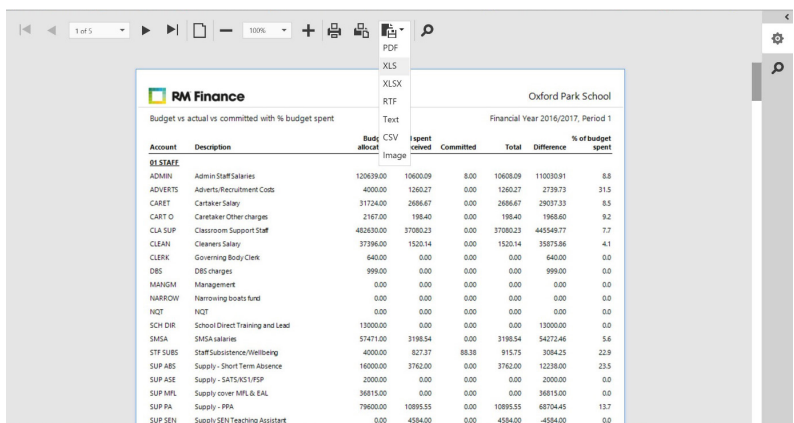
1 of 5 100%

PDF
XLS
XLSX
RTF
Text
CSV
Image

RM Finance

Oxford Park School

Budget vs actual vs committed with % budget spent

Financial Year 2016/2017, Period 1

| Account | Description | Budg allocat | l spent ceived | Committed | Total | Difference | % of budget spent |
|---|---|---|---|---|---|---|---|
| 01 STAFF | | | | | | | |
| ADMIN | Admin Staff Salaries | 120639.00 | 10600.09 | 8.00 | 10608.09 | 110030.91 | 8.8 |
| ADVERTS | Adverts/Recruitment Costs | 4000.00 | 1260.27 | 0.00 | 1260.27 | 2739.73 | 31.5 |
| CARET | Cartaker Salary | 31724.00 | 2686.67 | 0.00 | 2686.67 | 29037.33 | 8.5 |
| CART O | Caretaker Other charges | 2167.00 | 198.40 | 0.00 | 198.40 | 1968.60 | 9.2 |
| CLA SUP | Classroom Support Staff | 482630.00 | 37080.23 | 0.00 | 37080.23 | 445549.77 | 7.7 |
| CLEAN | Cleaners Salary | 37396.00 | 1520.14 | 0.00 | 1520.14 | 35875.86 | 4.1 |
| CLERK | Governing Body Clerk | 640.00 | 0.00 | 0.00 | 0.00 | 640.00 | 0.0 |
| DBS | DBS charges | 999.00 | 0.00 | 0.00 | 0.00 | 999.00 | 0.0 |
| MANGM | Management | 0.00 | 0.00 | 0.00 | 0.00 | 0.00 | 0.0 |
| NARROW | Narrowing boats fund | 0.00 | 0.00 | 0.00 | 0.00 | 0.00 | 0.0 |
| NQT | NQT | 0.00 | 0.00 | 0.00 | 0.00 | 0.00 | 0.0 |
| SCH DIR | School Direct Training and Lead | 13000.00 | 0.00 | 0.00 | 0.00 | 13000.00 | 0.0 |
| SMSA | SMSA salaries | 57471.00 | 3198.54 | 0.00 | 3198.54 | 54272.46 | 5.6 |
| STF SUBS | Staff Subsistence/Wellbeing | 4000.00 | 827.37 | 88.38 | 915.75 | 3084.25 | 22.9 |
| SUP ABS | Supply - Short Term Absence | 16000.00 | 3762.00 | 0.00 | 3762.00 | 12238.00 | 23.5 |
| SUP ASE | Supply - SATS/KS1/FSP | 2000.00 | 0.00 | 0.00 | 0.00 | 2000.00 | 0.0 |
| SUP MFL | Supply cover MFL & EAL | 36815.00 | 0.00 | 0.00 | 0.00 | 36815.00 | 0.0 |
| SUP PA | Supply - PPA | 79600.00 | 10895.55 | 0.00 | 10895.55 | 68704.45 | 13.7 |
| SUP SEN | Supply SEN Teaching Assistant | 0.00 | 4584.00 | 0.00 | 4584.00 | -4584.00 | 0.0 |